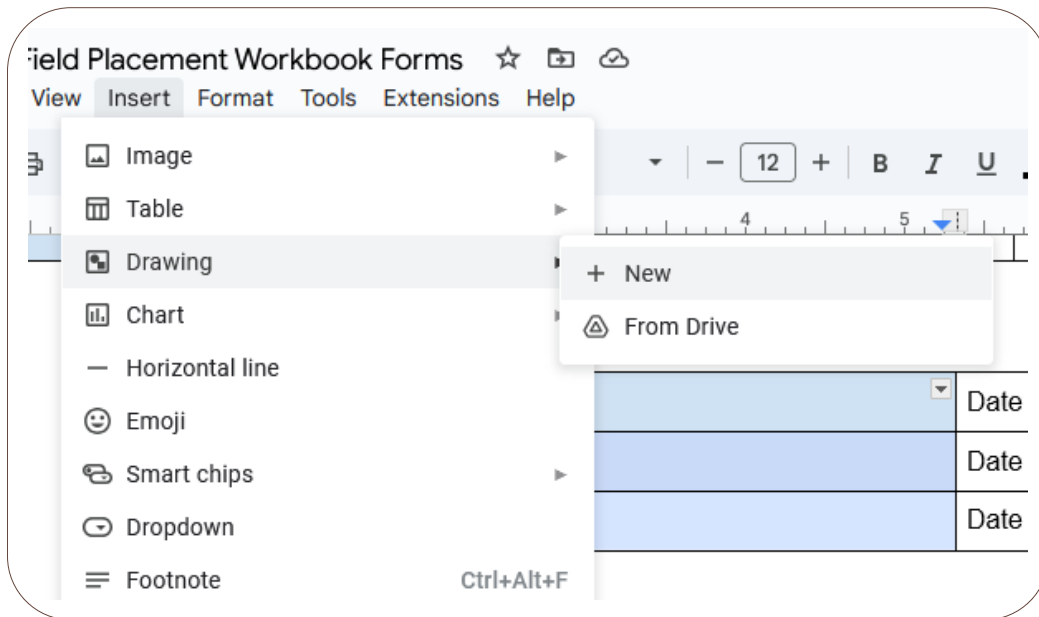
ield Placement Workbook Forms

View Insert Format Tools Extensions Help

Image
Table
Drawing
Chart
Horizontal line
Emoji
Smart chips
Dropdown
Footnote Ctrl+Alt+F

12
B I U

4 5

+ New
From Drive

Date
Date
Date